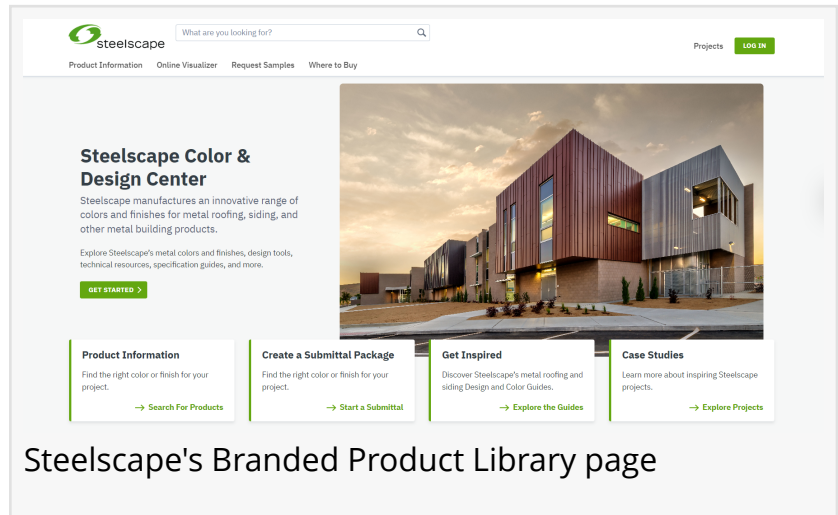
steelscape

What are you looking for?

Projects LOG IN

Product Information Online Visualizer Request Samples Where to Buy

Steelscape Color & Design Center

Steelscape manufactures an innovative range of colors and finishes for metal roofing, siding, and other metal building products.

Explore Steelscape's metal colors and finishes, design tools, technical resources, specification guides, and more.

GET STARTED >

Product Information

Find the right color or finish for your project.

→ Search For Products

Create a Submittal Package

Find the right color or finish for your project.

→ Start a Submittal

Get Inspired

Discover Steelscape's metal roofing and siding Design and Color Guides.

→ Explore the Guides

Case Studies

Learn more about inspiring Steelscape projects.

→ Explore Projects

Steelscape's Branded Product Library page